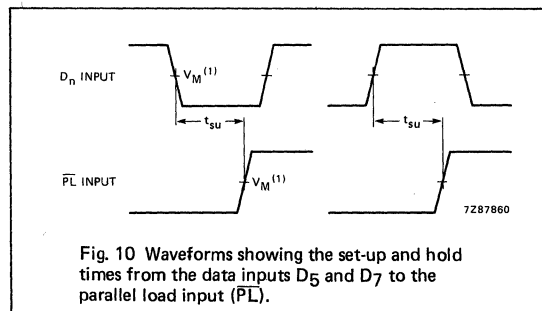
$D_n$ INPUT

$V_M^{(1)}$

$t_{su}$

$t_{su}$

$\overline{PL}$ INPUT

$V_M^{(1)}$

7Z87860

Fig. 10 Waveforms showing the set-up and hold times from the data inputs $D_5$ and $D_7$ to the parallel load input ($\overline{PL}$).